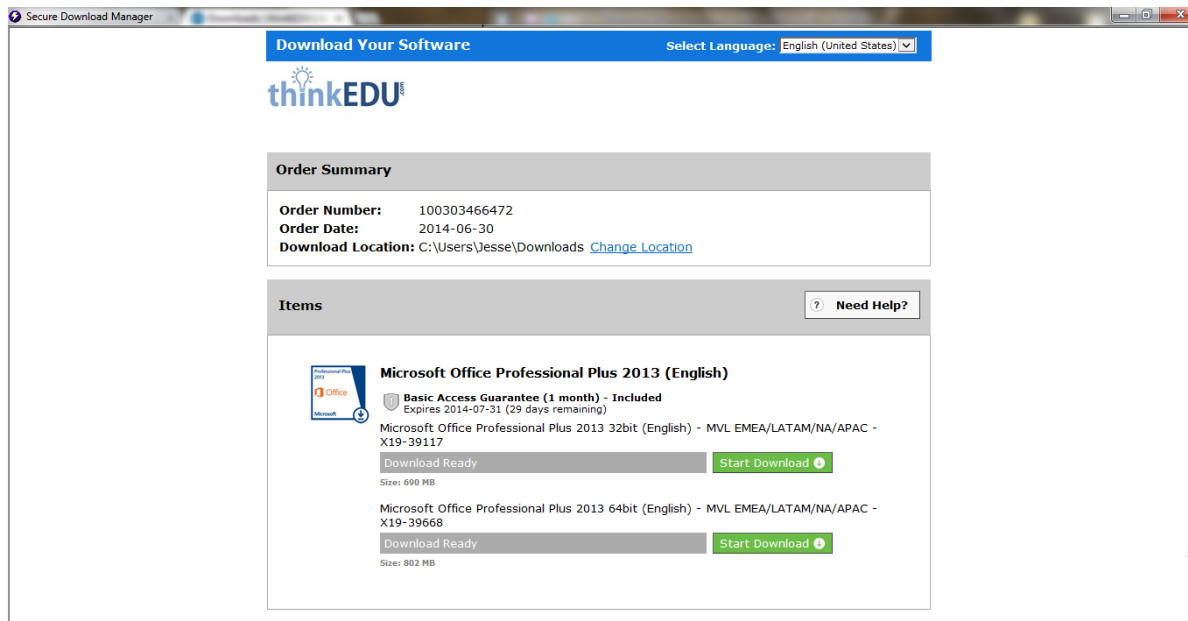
Secure Download Manager

Download Your Software
Select Language: English (United States)

thinkEDU.com

Order Summary

Order Number: 100303466472
Order Date: 2014-06-30
Download Location: C:\Users\Jesse\Downloads Change Location

Items
? Need Help?

Professional Plus 2013
Office
Microsoft

Microsoft Office Professional Plus 2013 (English)

Basic Access Guarantee (1 month) - Included
Expires 2014-07-31 (29 days remaining)

Microsoft Office Professional Plus 2013 32bit (English) - MVL EMEA/LATAM/NA/APAC - X19-39117
Download Ready
Start Download
Size: 690 MB

Microsoft Office Professional Plus 2013 64bit (English) - MVL EMEA/LATAM/NA/APAC - X19-39668
Download Ready
Start Download
Size: 802 MB